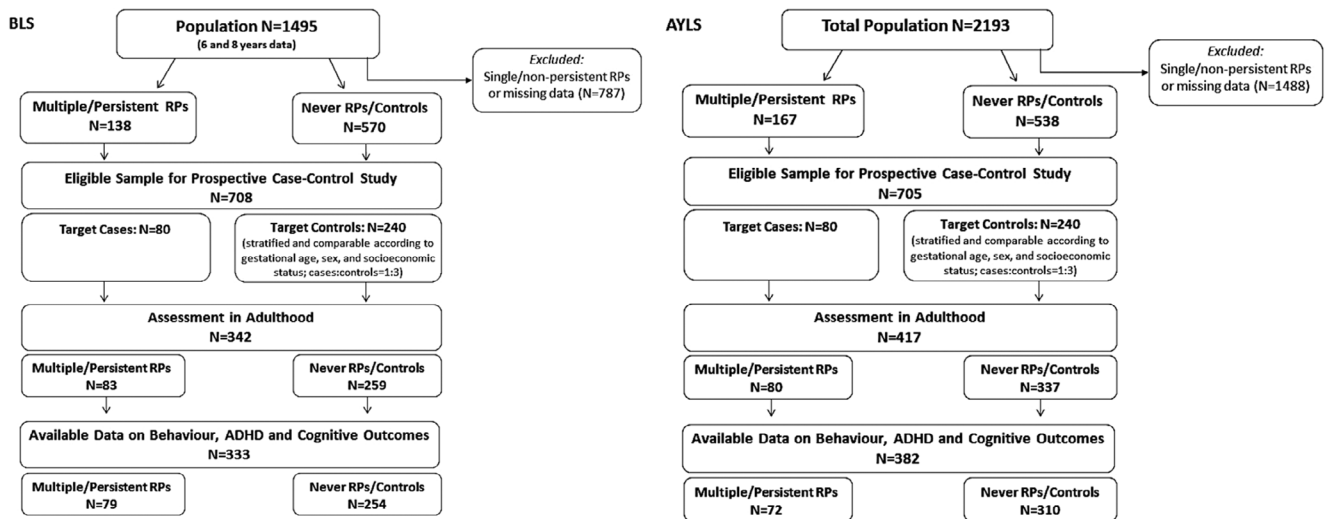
BLS

Population N=1495
(6 and 8 years data)

Excluded:
Single/non-persistent RPs or missing data (N=787)

Multiple/Persistent RPs
N=138

Never RPs/Controls
N=570

Eligible Sample for Prospective Case-Control Study
N=708

Target Cases: N=80

Target Controls: N=240
(stratified and comparable according to gestational age, sex, and socioeconomic status; cases:controls=1:3)

Assessment in Adulthood
N=342

Multiple/Persistent RPs
N=83

Never RPs/Controls
N=259

Available Data on Behaviour, ADHD and Cognitive Outcomes
N=333

Multiple/Persistent RPs
N=79

Never RPs/Controls
N=254

AYLS

Total Population N=2193

Excluded:
Single/non-persistent RPs or missing data (N=1488)

Multiple/Persistent RPs
N=167

Never RPs/Controls
N=538

Eligible Sample for Prospective Case-Control Study
N=705

Target Cases: N=80

Target Controls: N=240
(stratified and comparable according to gestational age, sex, and socioeconomic status; cases:controls=1:3)

Assessment in Adulthood
N=417

Multiple/Persistent RPs
N=80

Never RPs/Controls
N=337

Available Data on Behaviour, ADHD and Cognitive Outcomes
N=382

Multiple/Persistent RPs
N=72

Never RPs/Controls
N=310